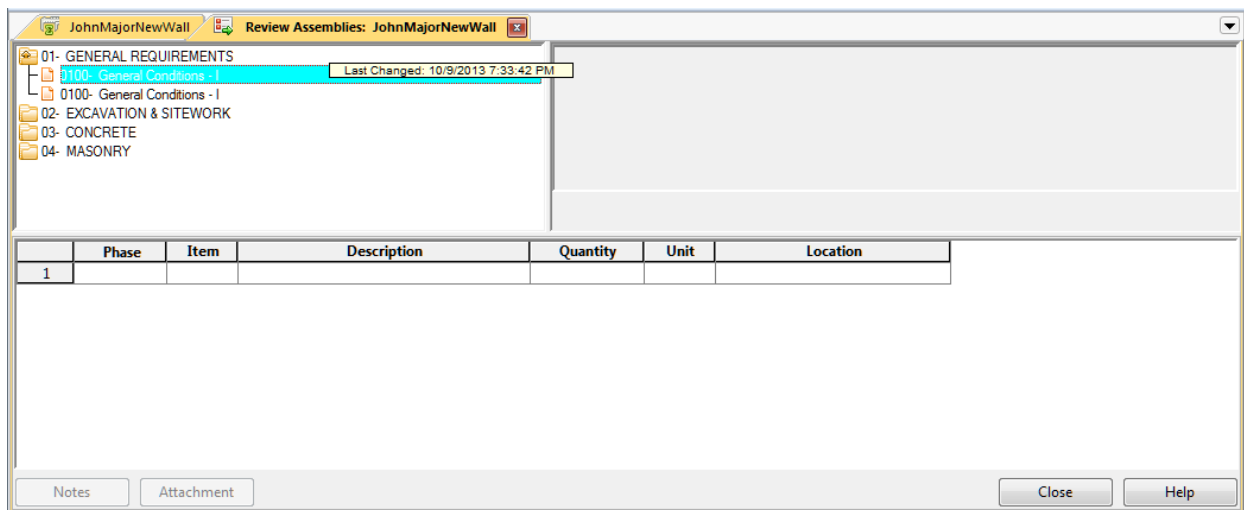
JohnMajorNewWall

Review Assemblies: JohnMajorNewWall

01- GENERAL REQUIREMENTS

0100- General Conditions - I

Last Changed: 10/9/2013 7:33:42 PM

0100- General Conditions - I

02- EXCAVATION & SITEWORK

03- CONCRETE

04- MASONRY

| | Phase | Item | Description | Quantity | Unit | Location |
|---|---|---|---|---|---|---|
| 1 | | | | | | |

Notes

Attachment

Close

Help